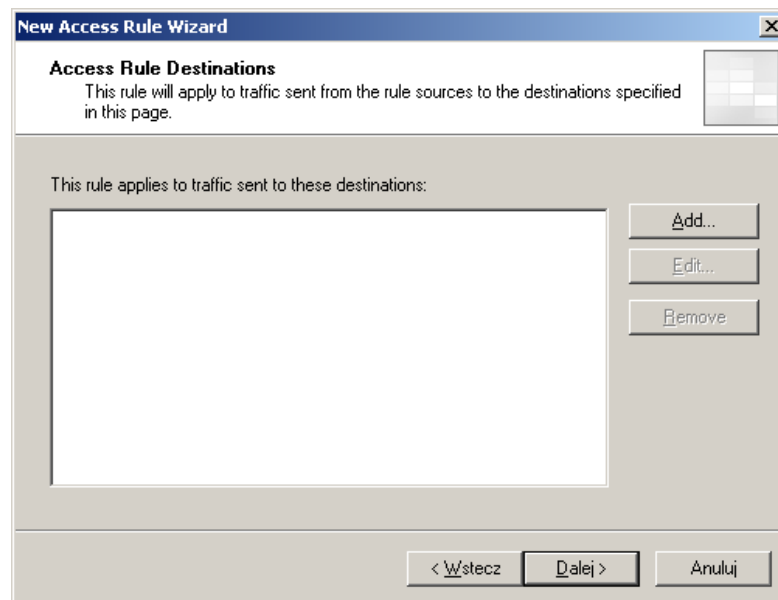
New Access Rule Wizard

Access Rule Destinations
This rule will apply to traffic sent from the rule sources to the destinations specified in this page.

This rule applies to traffic sent to these destinations:

Add...
Edit...
Remove

< Wstecz
Dalej >
Anuluj